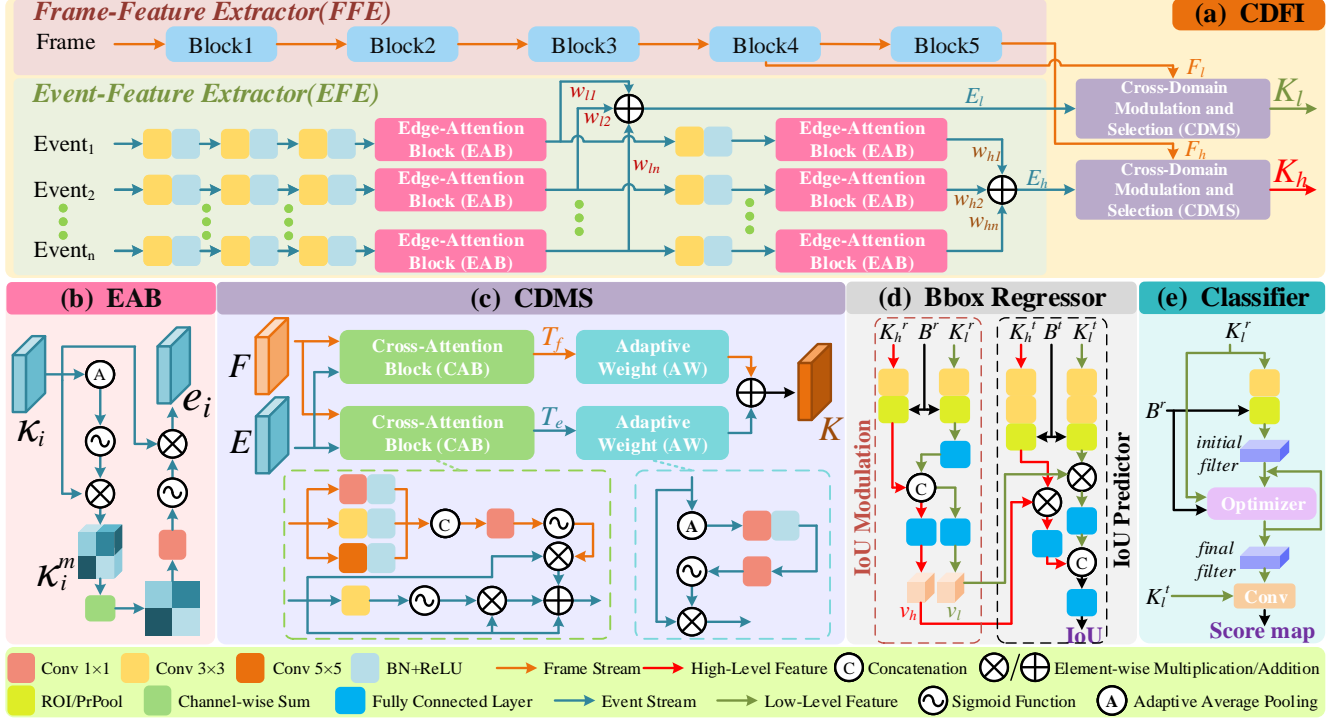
Frame-Feature Extractor(FFE)

(a) CDFI

Frame

Block1

Block2

Block3

Block4

Block5

$F_l$

Event-Feature Extractor(EFE)

$w_{l1}$

$w_{l2}$

$E_l$

Cross-Domain Modulation and Selection (CDMS)

$K_l$

$F_h$

Event$_1$

Edge-Attention Block (EAB)

Edge-Attention Block (EAB)

$w_{ln}$

$w_{h1}$

Event$_2$

Edge-Attention Block (EAB)

Edge-Attention Block (EAB)

$w_{h2}$

$E_h$

Cross-Domain Modulation and Selection (CDMS)

$K_h$

$w_{hn}$

Event$_n$

Edge-Attention Block (EAB)

Edge-Attention Block (EAB)

(b) EAB

A

$e_i$

$\kappa_i$

$\kappa_i^m$

(c) CDMS

$F$

Cross-Attention Block (CAB)

$T_f$

Adaptive Weight (AW)

$K$

$E$

Cross-Attention Block (CAB)

$T_e$

Adaptive Weight (AW)

C

A

(d) Bbox Regressor

$K_h^r$ $B^r$ $K_l^r$

$K_h^t$ $B^t$ $K_l^t$

IoU Modulation

IoU Predictor

C

C

$v_h$

$v_l$

IoU

(e) Classifier

$K_l^r$

$B^r$

initial filter

Optimizer

final filter

$K_l^t$

Conv

Score map

Conv 1×1

Conv 3×3

Conv 5×5

BN+ReLU

Frame Stream

High-Level Feature

C Concatenation

⊗/⊕ Element-wise Multiplication/Addition

ROI/PrPool

Channel-wise Sum

Fully Connected Layer

Event Stream

Low-Level Feature

Sigmoid Function

A Adaptive Average Pooling